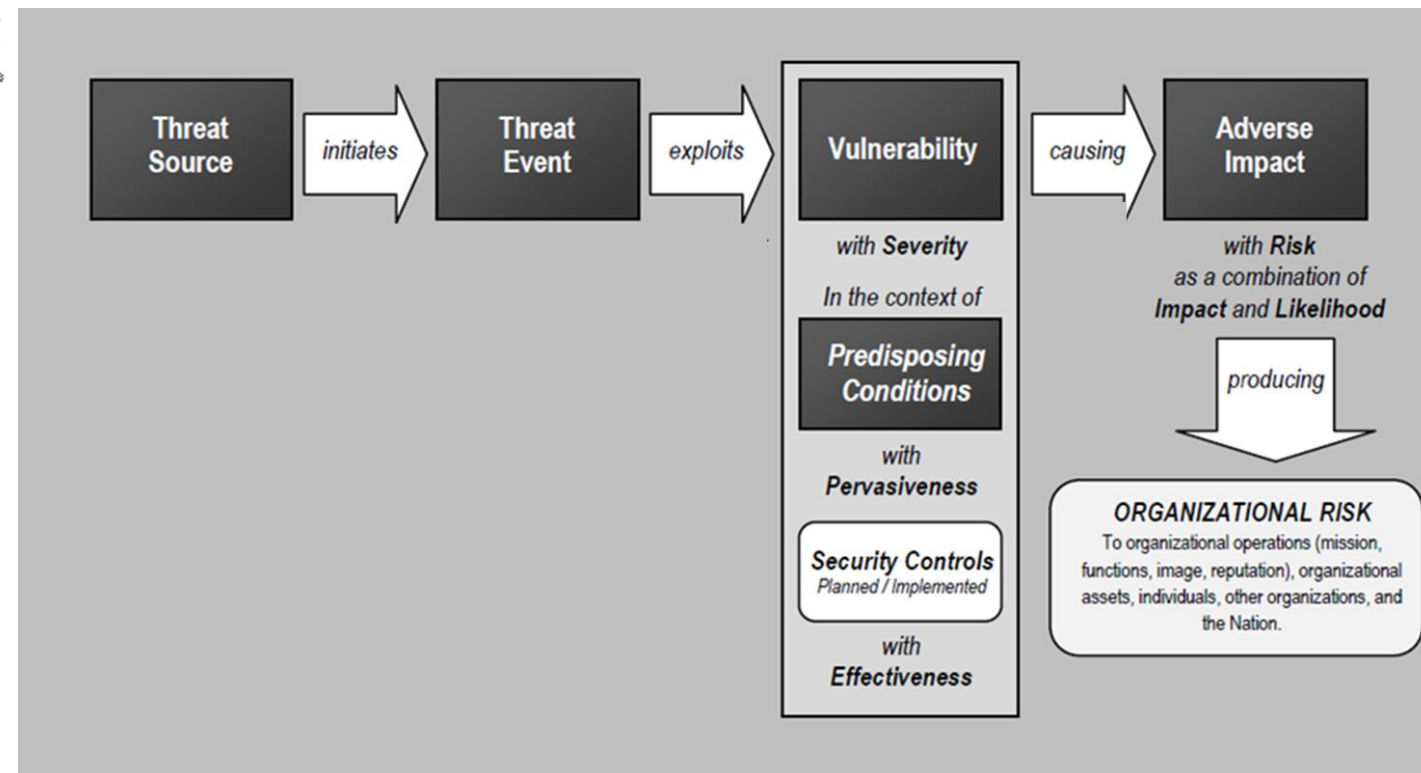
Threat Source

initiates

Threat Event

exploits

Vulnerability

with Severity

In the context of

Predisposing Conditions

with Pervasiveness

Security Controls
Planned / Implemented

with Effectiveness

causing

Adverse Impact

with Risk as a combination of Impact and Likelihood

producing

ORGANIZATIONAL RISK
To organizational operations (mission, functions, image, reputation), organizational assets, individuals, other organizations, and the Nation.